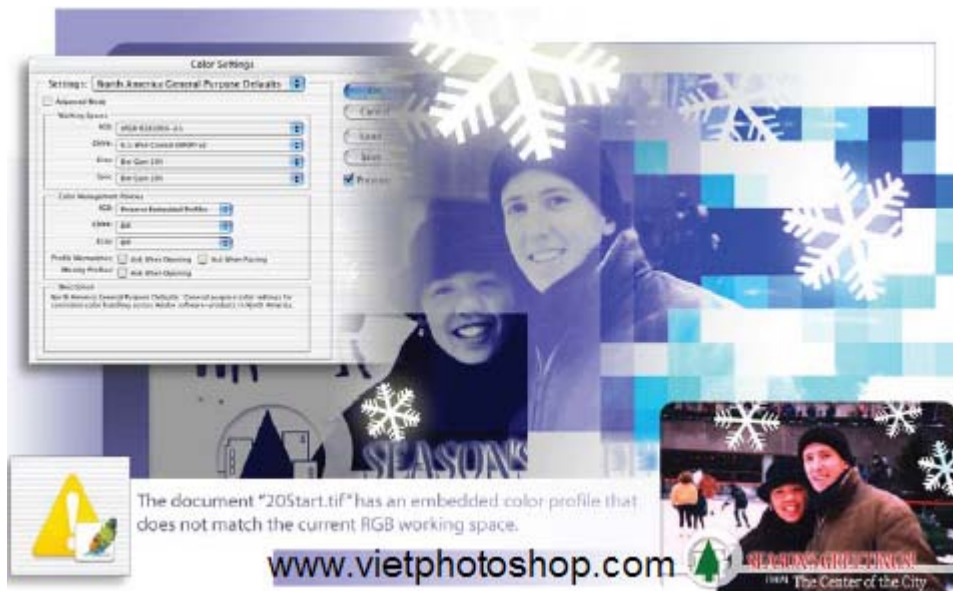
Color Settings

Settings: North America General Purpose Defaults

Advanced Mode

Working Spaces

RGB: sRGB IEC61966-2.1

CMYK: U.S. Web Coated (SWOP) v2

Gray: Dot Gain 20%

Spot: Dot Gain 20%

Color Management Policies

RGB: Preserve Embedded Profiles

CMYK: Off

Gray: Off

Profile Mismatches: Ask When Opening Ask When Pasting

Missing Profiles: Ask When Opening

Description

North America General Purpose Defaults: General-purpose color settings for consistent color handling across Adobe software products in North America.

OK

Cancel

Load...

Save...

Preview

SEASON'S

The document "20Start.tif" has an embedded color profile that does not match the current RGB working space.

www.vietphotoshop.com

SEASON'S GREETINGS!

The Center of the City